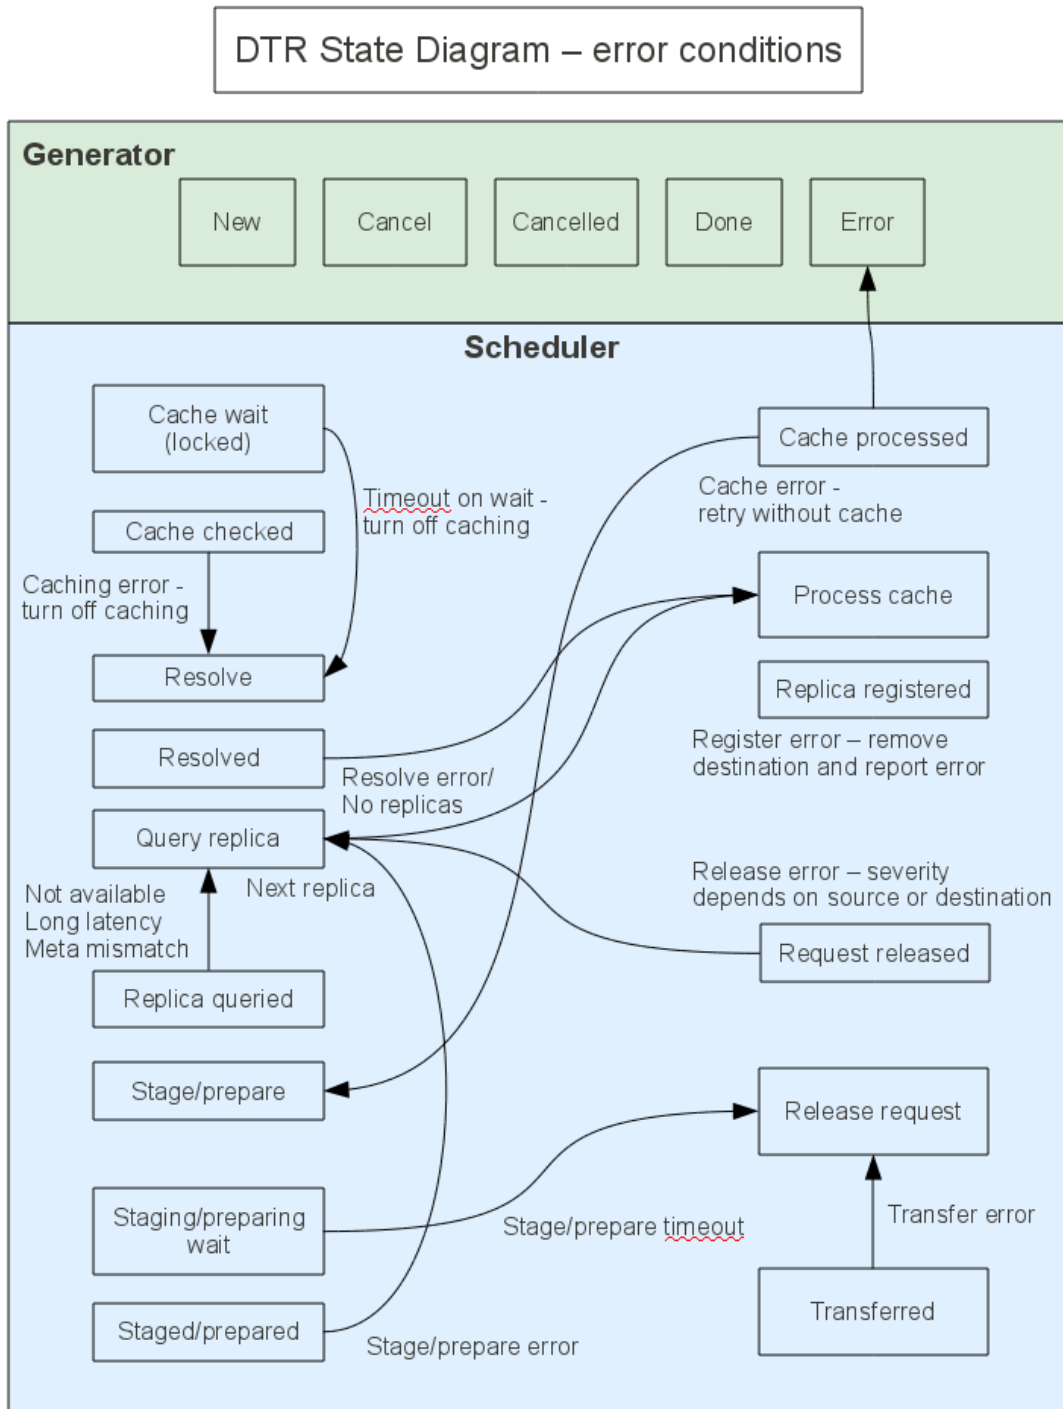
DTR State Diagram – error conditions

Generator

New

Cancel

Cancelled

Done

Error

Scheduler

Cache wait (locked)

Timeout on wait - turn off caching

Cache processed

Cache error - retry without cache

Cache checked

Caching error - turn off caching

Process cache

Resolve

Replica registered

Resolved

Register error – remove destination and report error

Resolve error/ No replicas

Query replica

Next replica

Release error – severity depends on source or destination

Not available
Long latency
Meta mismatch

Request released

Replica queried

Stage/prepare

Release request

Staging/preparing wait

Stage/prepare timeout

Transfer error

Transferred

Staged/prepared

Stage/prepare error